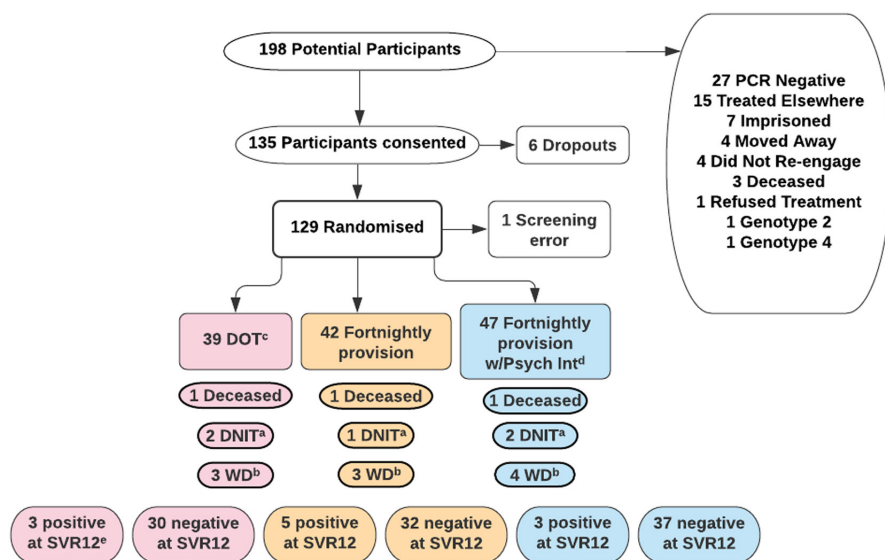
198 Potential Participants

27 PCR Negative
15 Treated Elsewhere
7 Imprisoned
4 Moved Away
4 Did Not Re-engage
3 Deceased
1 Refused Treatment
1 Genotype 2
1 Genotype 4

135 Participants consented

6 Dropouts

129 Randomised

1 Screening error

39 DOT$^{c}$

42 Fortnightly provision

47 Fortnightly provision w/Psych Int$^{d}$

1 Deceased

1 Deceased

1 Deceased

2 DNIT$^{a}$

1 DNIT$^{a}$

2 DNIT$^{a}$

3 WD$^{b}$

3 WD$^{b}$

4 WD$^{b}$

3 positive at SVR12$^{e}$

30 negative at SVR12

5 positive at SVR12

32 negative at SVR12

3 positive at SVR12

37 negative at SVR12